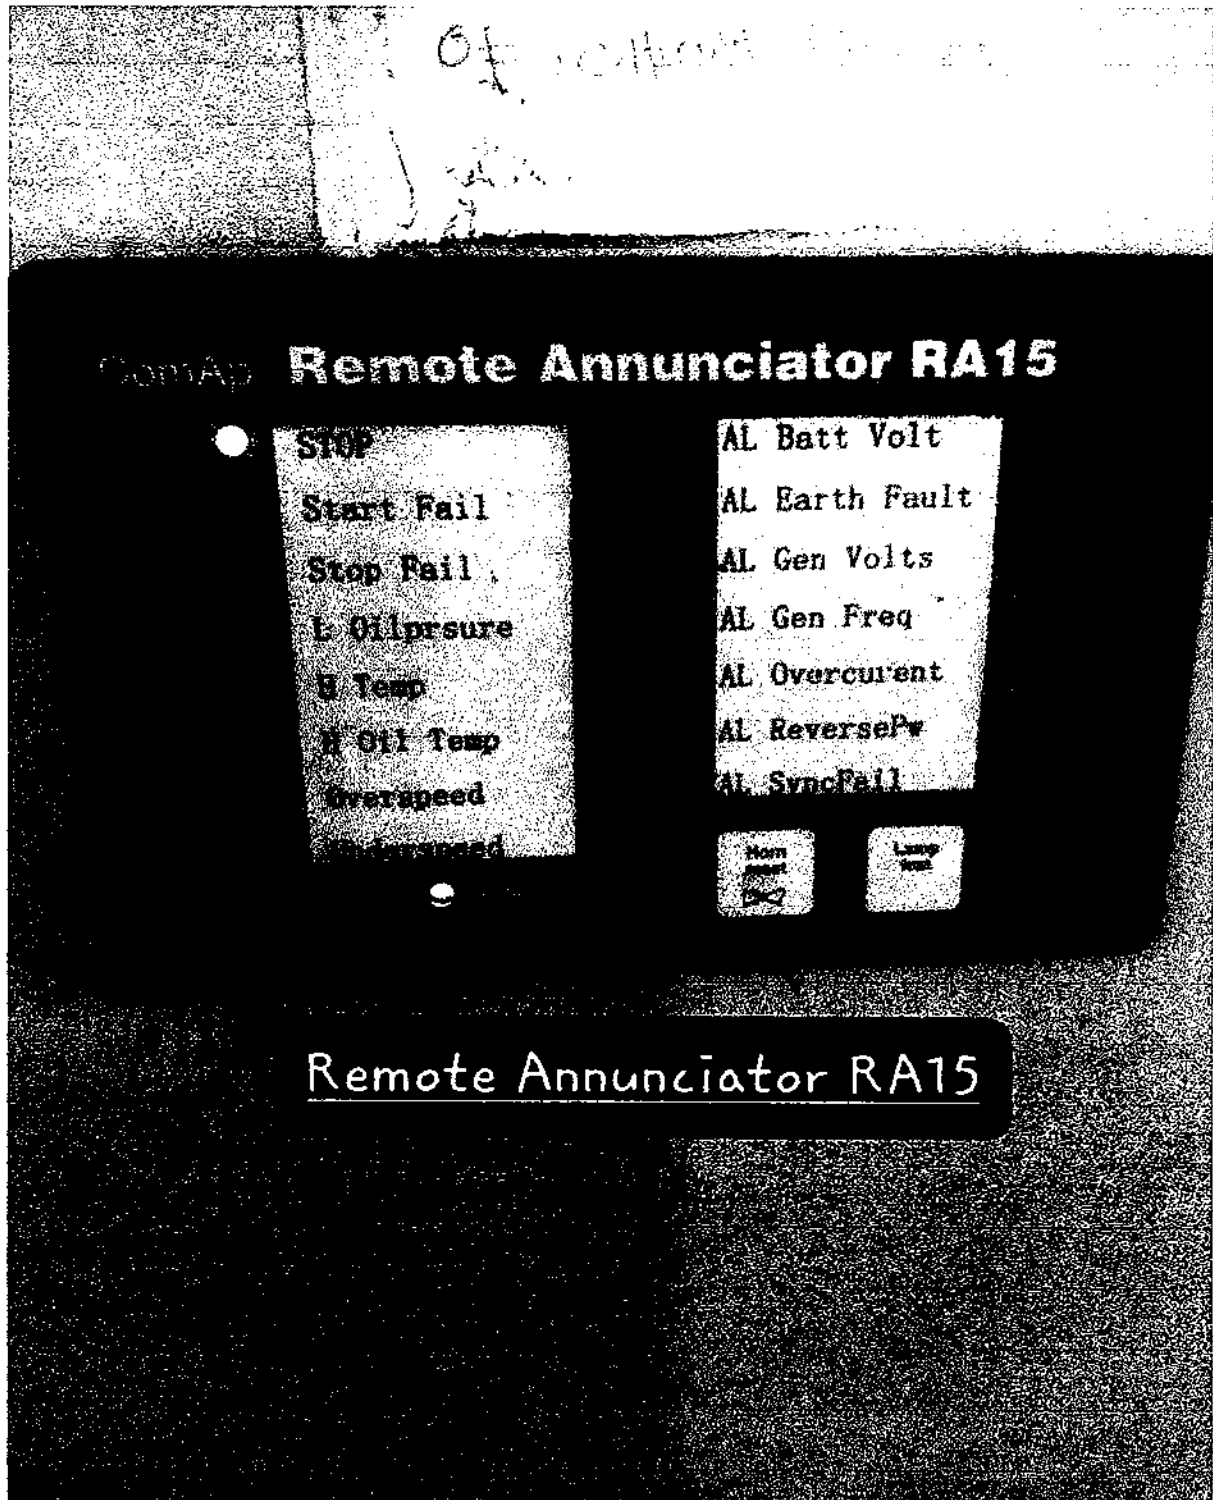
Of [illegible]

ComAp Remote Annunciator RA15

STOP
Start Fail
Stop Fail
L Oilprsure
H Temp
H Oil Temp
Overspeed
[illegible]

AL Batt Volt
AL Earth Fault
AL Gen Volts
AL Gen Freq
AL Overcurent
AL ReversePw
AL SyncFail

Horn reset

Lamp test

Remote Annunciator RA15